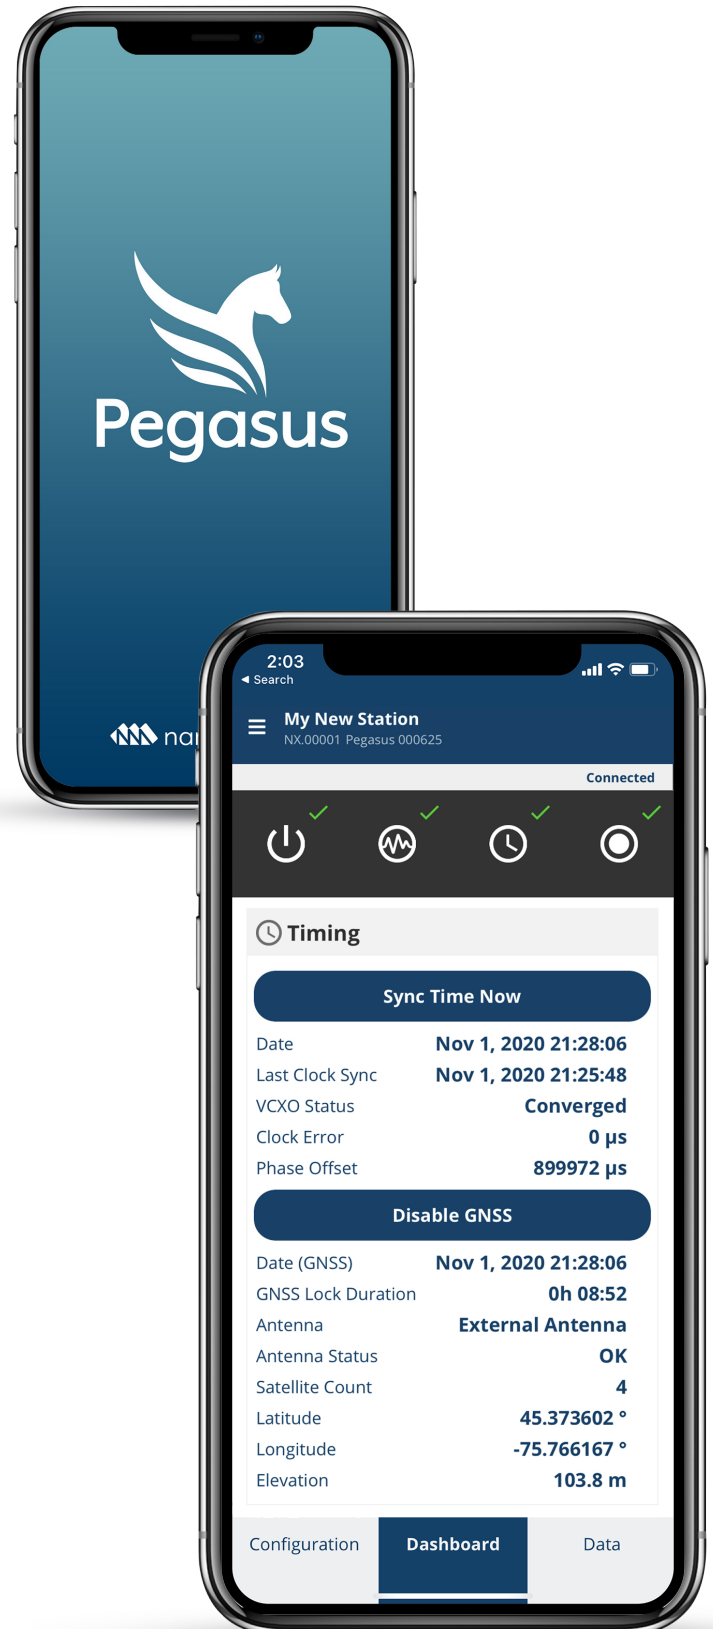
Pegasus

na

2:03
◂ Search

My New Station
NX.00001 Pegasus 000625

Connected

Timing

Sync Time Now

| | |
|---|---|
| Date | Nov 1, 2020 21:28:06 |
| Last Clock Sync | Nov 1, 2020 21:25:48 |
| VCXO Status | Converged |
| Clock Error | 0 μs |
| Phase Offset | 899972 μs |

Disable GNSS

| | |
|---|---|
| Date (GNSS) | Nov 1, 2020 21:28:06 |
| GNSS Lock Duration | 0h 08:52 |
| Antenna | External Antenna |
| Antenna Status | OK |
| Satellite Count | 4 |
| Latitude | 45.373602 ° |
| Longitude | -75.766167 ° |
| Elevation | 103.8 m |

Configuration Dashboard Data